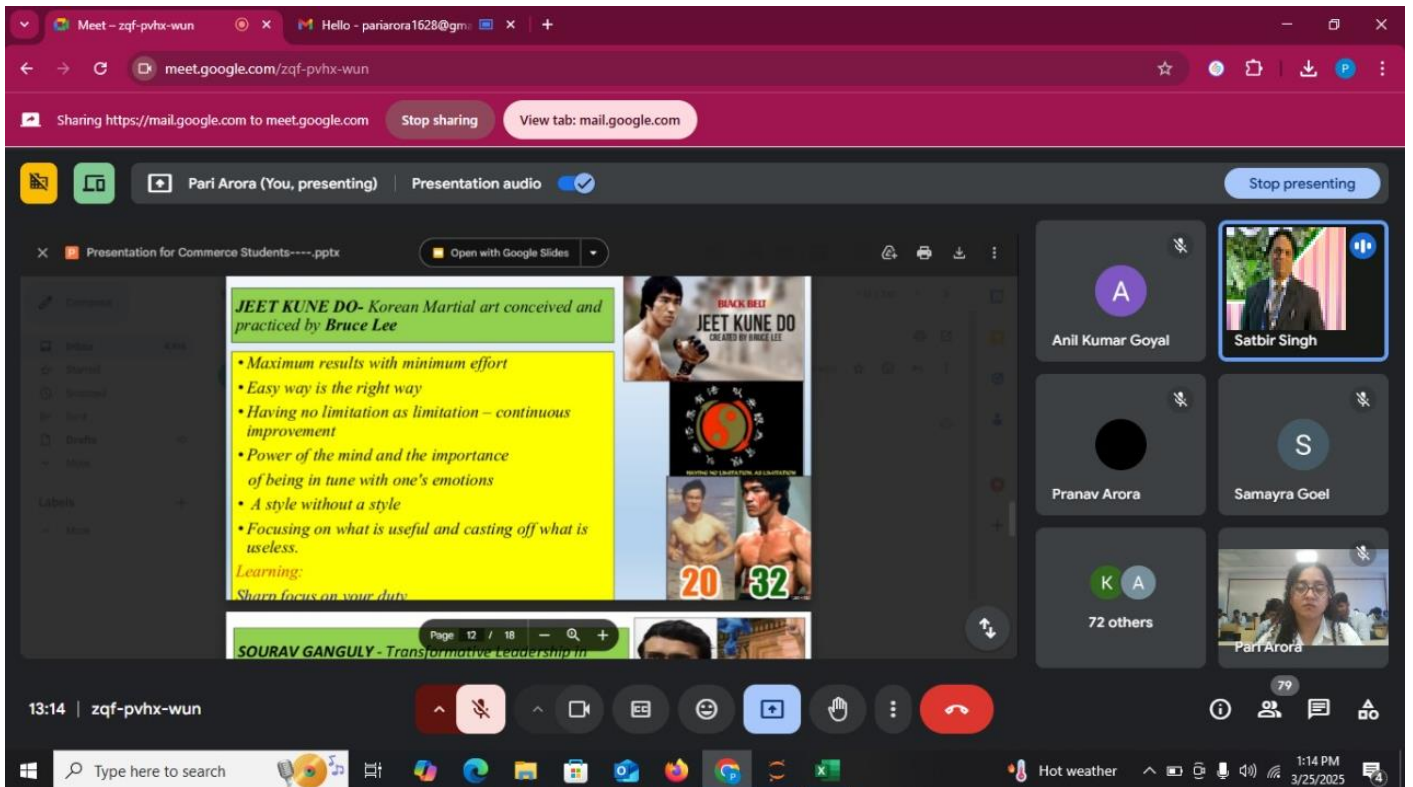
Meet – zqf-pvhx-wun
Hello - pariarora1628@gm
meet.google.com/zqf-pvhx-wun
Sharing https://mail.google.com to meet.google.com
Stop sharing
View tab: mail.google.com
Pari Arora (You, presenting)
Presentation audio
Stop presenting
Presentation for Commerce Students----.pptx
Open with Google Slides

JEET KUNE DO- Korean Martial art conceived and practiced by Bruce Lee

• Maximum results with minimum effort
• Easy way is the right way
• Having no limitation as limitation – continuous improvement
• Power of the mind and the importance of being in tune with one's emotions
• A style without a style
• Focusing on what is useful and casting off what is useless.
Learning:
Sharp focus on your duty

BLACK BELT
JEET KUNE DO
CREATED BY BRUCE LEE
20
32

SOURAV GANGULY - Transformative Leadership in

Page 12 / 18

A
Anil Kumar Goyal
Satbir Singh
Pranav Arora
S
Samayra Goel
K A
72 others
Pari Arora

13:14 | zqf-pvhx-wun
79
Type here to search
Hot weather
1:14 PM
3/25/2025
4